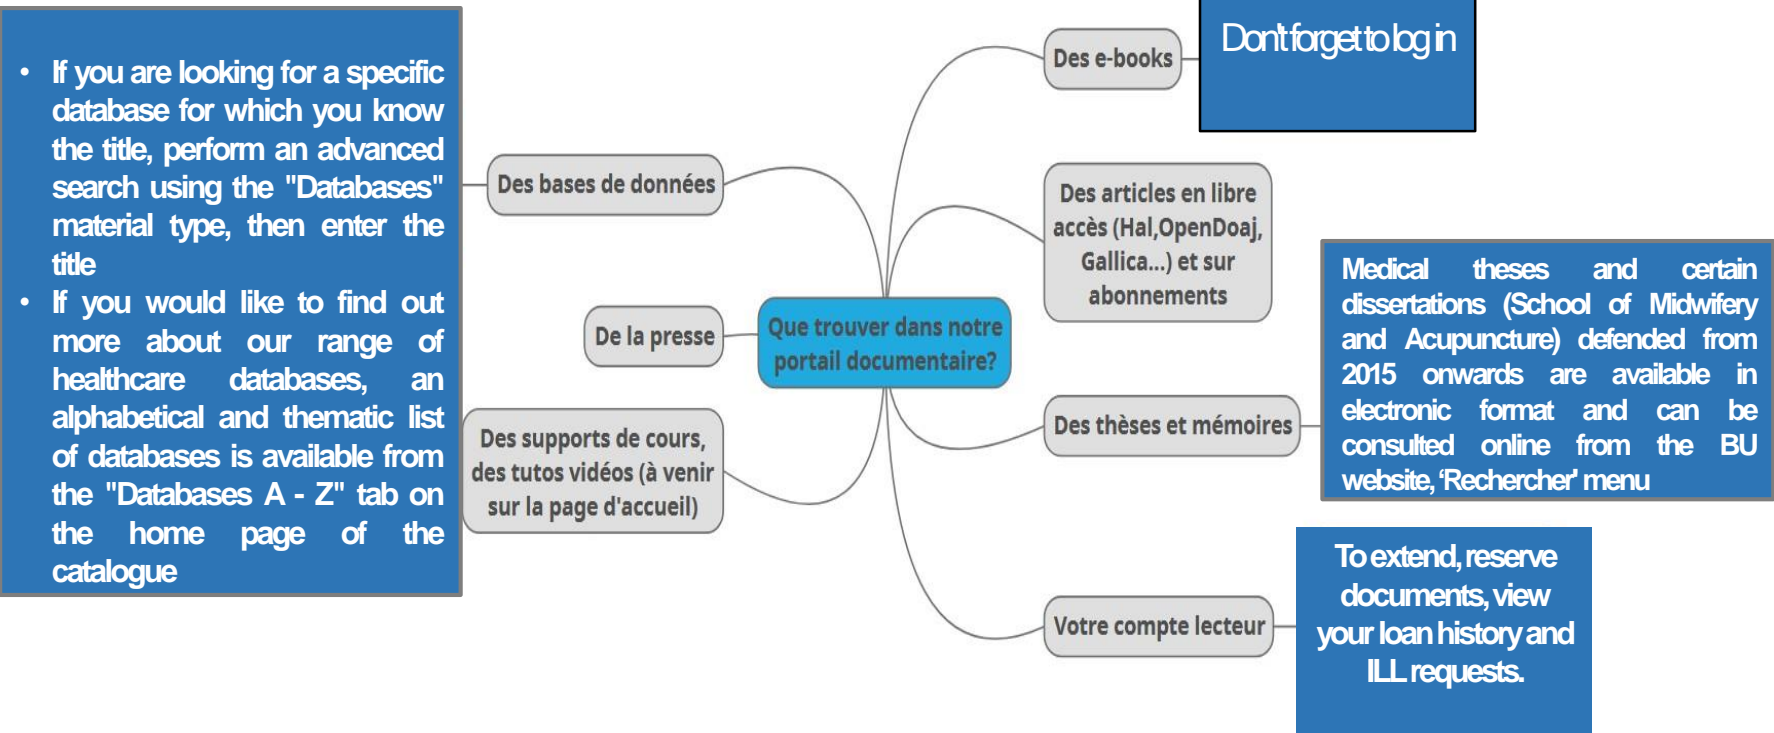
- If you are looking for a specific database for which you know the title, perform an advanced search using the "Databases" material type, then enter the title
- If you would like to find out more about our range of healthcare databases, an alphabetical and thematic list of databases is available from the "Databases A - Z" tab on the home page of the catalogue

Des bases de données

De la presse

Des supports de cours, des tutos vidéos (à venir sur la page d'accueil)

Que trouver dans notre portail documentaire?

Des e-books

Don't forget to log in

Des articles en libre accès (Hal,OpenDoaj, Gallica...) et sur abonnements

Medical theses and certain dissertations (School of Midwifery and Acupuncture) defended from 2015 onwards are available in electronic format and can be consulted online from the BU website, 'Rechercher' menu

Des thèses et mémoires

Votre compte lecteur

To extend, reserve documents, view your loan history and ILL requests.